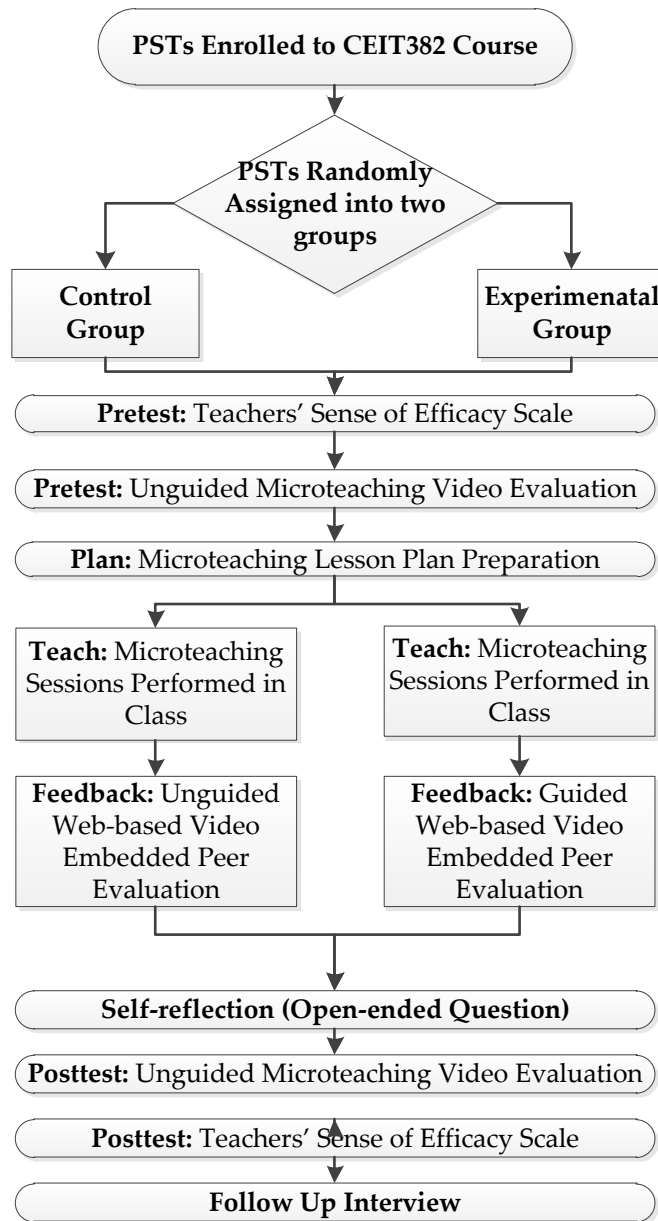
PSTs Enrolled to CEIT382 Course

PSTs Randomly Assigned into two groups

Control Group

Experimenatal Group

Pretest: Teachers' Sense of Efficacy Scale

Pretest: Unguided Microteaching Video Evaluation

Plan: Microteaching Lesson Plan Preparation

Teach: Microteaching Sessions Performed in Class

Teach: Microteaching Sessions Performed in Class

Feedback: Unguided Web-based Video Embedded Peer Evaluation

Feedback: Guided Web-based Video Embedded Peer Evaluation

Self-reflection (Open-ended Question)

Posttest: Unguided Microteaching Video Evaluation

Posttest: Teachers' Sense of Efficacy Scale

Follow Up Interview